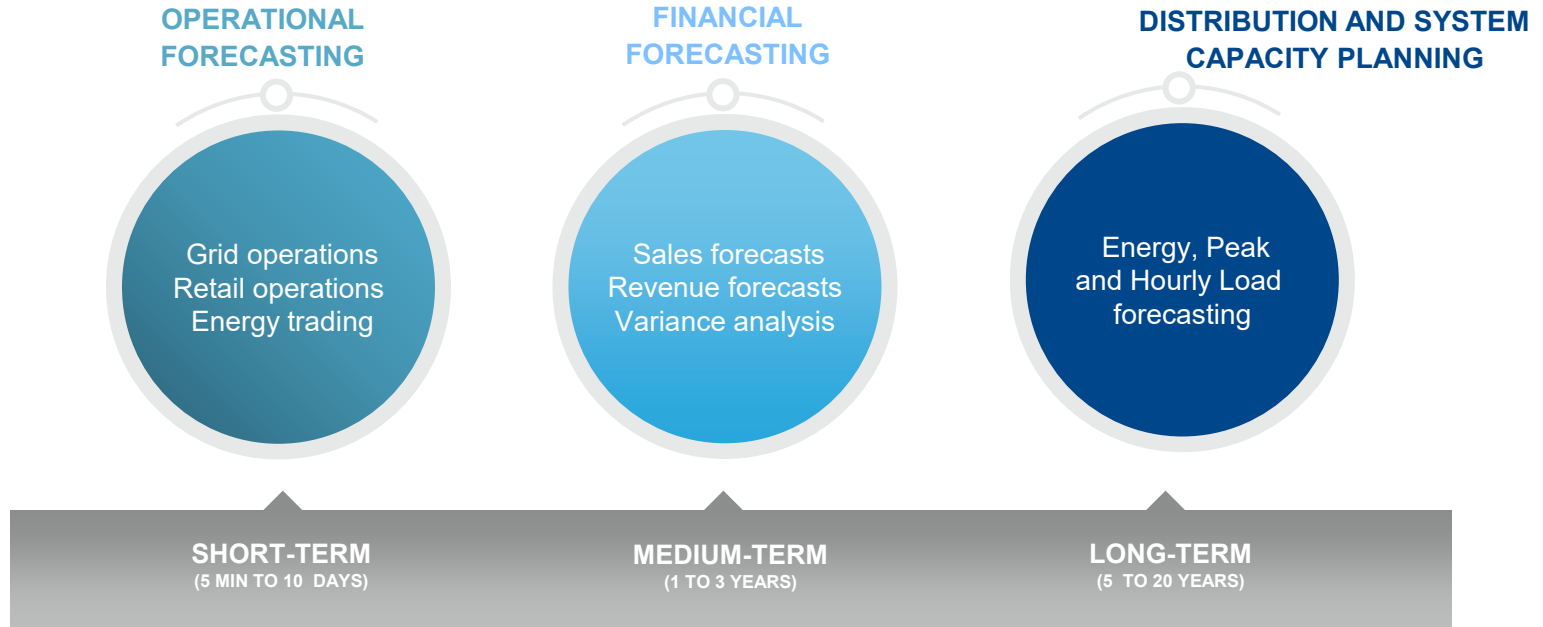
OPERATIONAL FORECASTING

Grid operations
Retail operations
Energy trading

FINANCIAL FORECASTING

Sales forecasts
Revenue forecasts
Variance analysis

DISTRIBUTION AND SYSTEM CAPACITY PLANNING

Energy, Peak and Hourly Load forecasting

SHORT-TERM
(5 MIN TO 10 DAYS)

MEDIUM-TERM
(1 TO 3 YEARS)

LONG-TERM
(5 TO 20 YEARS)